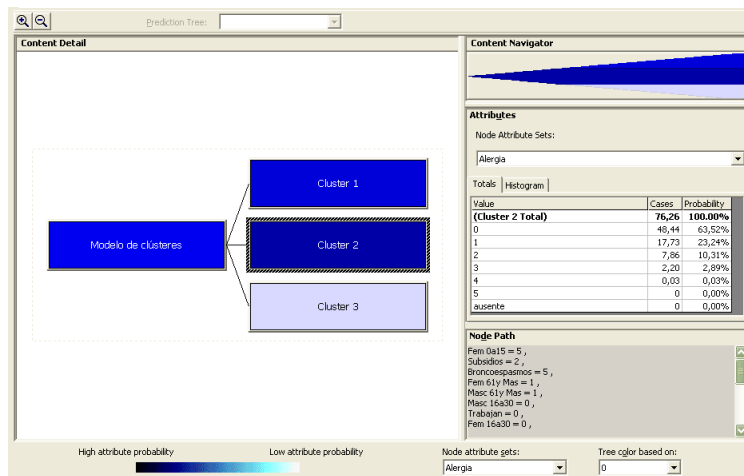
Prediction Tree:

Content Detail

Modelo de clústeres

Cluster 1

Cluster 2

Cluster 3

Content Navigator

Attributes

Node Attribute Sets:

Alergia

Totals | Histogram

| Value | Cases | Probability |
|---|---|---|
| (Cluster 2 Total) | 76,26 | 100.00% |
| 0 | 48,44 | 63,52% |
| 1 | 17,73 | 23,24% |
| 2 | 7,86 | 10,31% |
| 3 | 2,20 | 2,89% |
| 4 | 0,03 | 0,03% |
| 5 | 0 | 0,00% |
| ausente | 0 | 0,00% |

Node Path

Fem 0a15 = 5 ,
Subsidios = 2 ,
Broncoespasmos = 5 ,
Fem 61y Mas = 1 ,
Masc 61y Mas = 1 ,
Masc 16a30 = 0 ,
Trabajan = 0 ,
Fem 16a30 = 0 ,

High attribute probability

Low attribute probability

Node attribute sets:

Alergia

Tree color based on:

0